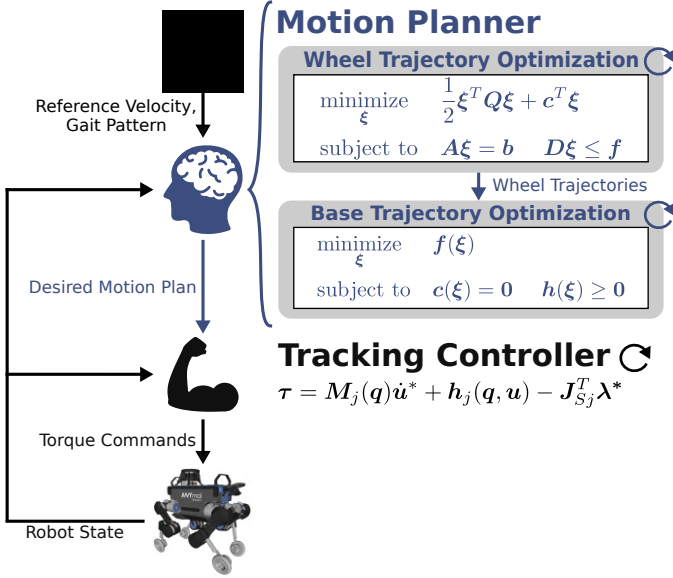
Reference Velocity, Gait Pattern

Motion Planner

Wheel Trajectory Optimization

$\underset{\boldsymbol{\xi}}{\text{minimize}} \quad \frac{1}{2}\boldsymbol{\xi}^T \boldsymbol{Q}\boldsymbol{\xi} + \boldsymbol{c}^T\boldsymbol{\xi}$

$\text{subject to} \quad \boldsymbol{A}\boldsymbol{\xi} = \boldsymbol{b} \quad \boldsymbol{D}\boldsymbol{\xi} \leq \boldsymbol{f}$

Wheel Trajectories

Base Trajectory Optimization

$\underset{\boldsymbol{\xi}}{\text{minimize}} \quad \boldsymbol{f}(\boldsymbol{\xi})$

$\text{subject to} \quad \boldsymbol{c}(\boldsymbol{\xi}) = \boldsymbol{0} \quad \boldsymbol{h}(\boldsymbol{\xi}) \geq \boldsymbol{0}$

Desired Motion Plan

Tracking Controller

$\boldsymbol{\tau} = \boldsymbol{M}_j(\boldsymbol{q})\dot{\boldsymbol{u}}^* + \boldsymbol{h}_j(\boldsymbol{q}, \boldsymbol{u}) - \boldsymbol{J}_{Sj}^T \boldsymbol{\lambda}^*$

Torque Commands

ANYmal

Robot State